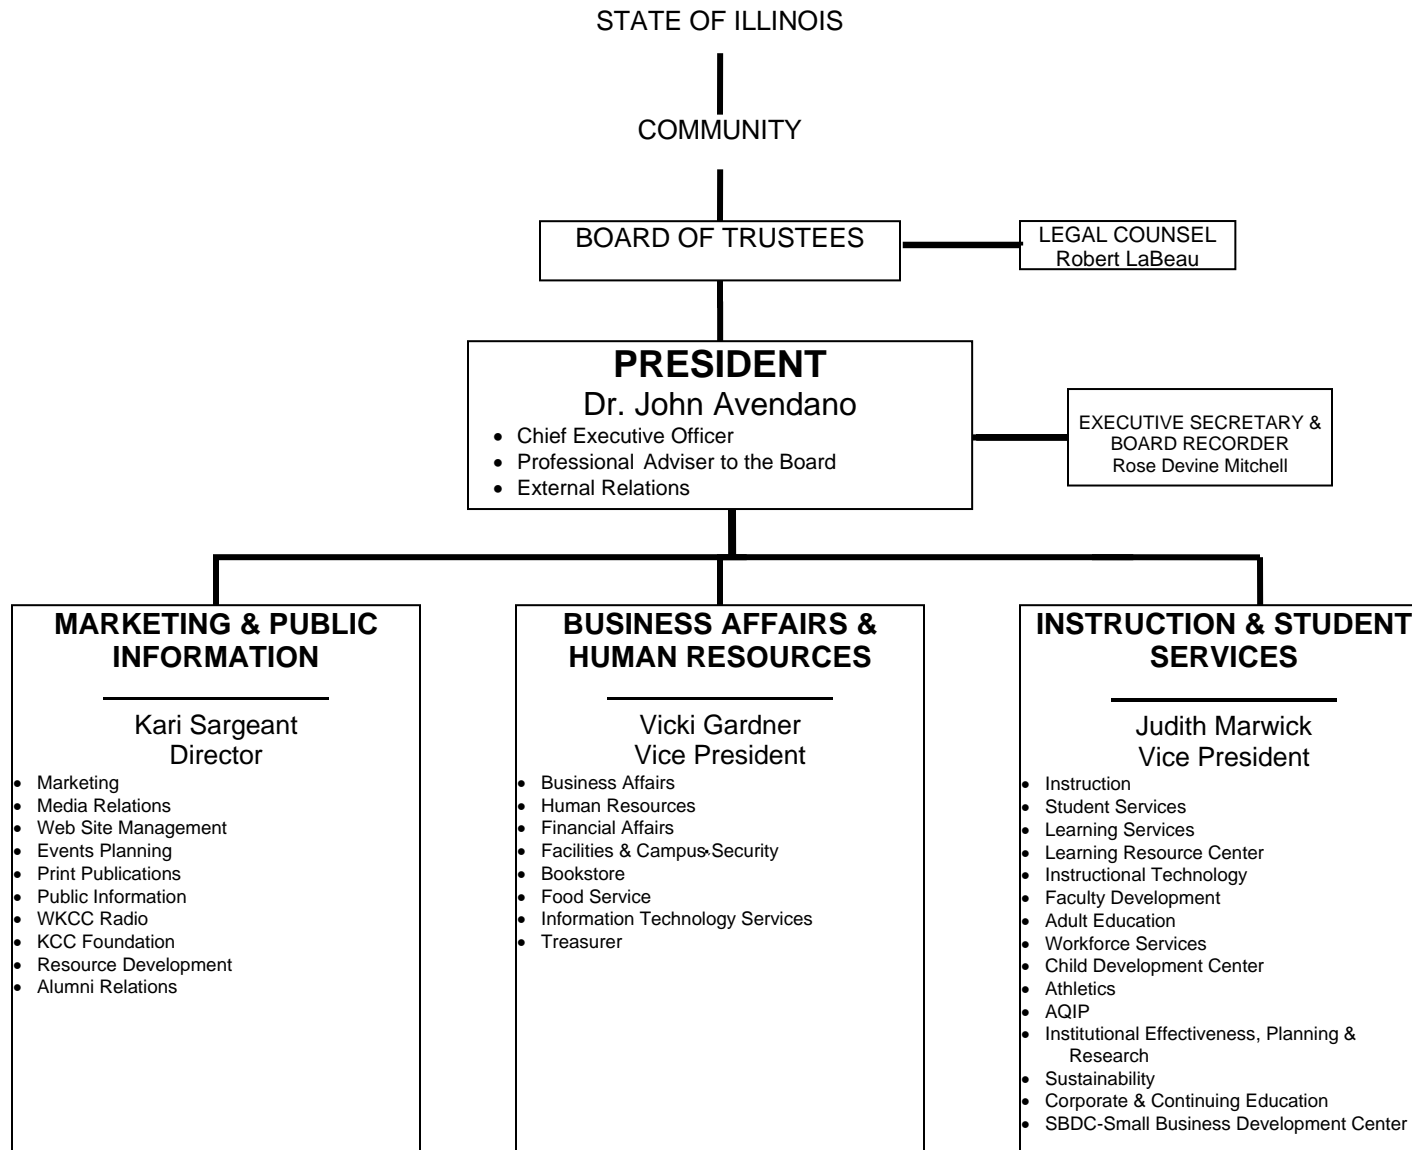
STATE OF ILLINOIS

COMMUNITY

BOARD OF TRUSTEES

LEGAL COUNSEL
Robert LaBeau

PRESIDENT
Dr. John Avendano
- Chief Executive Officer
- Professional Adviser to the Board
- External Relations

EXECUTIVE SECRETARY & BOARD RECORDER
Rose Devine Mitchell

MARKETING & PUBLIC INFORMATION

Kari Sargeant
Director
- Marketing
- Media Relations
- Web Site Management
- Events Planning
- Print Publications
- Public Information
- WKCC Radio
- KCC Foundation
- Resource Development
- Alumni Relations

BUSINESS AFFAIRS & HUMAN RESOURCES

Vicki Gardner
Vice President
- Business Affairs
- Human Resources
- Financial Affairs
- Facilities & Campus Security
- Bookstore
- Food Service
- Information Technology Services
- Treasurer

INSTRUCTION & STUDENT SERVICES

Judith Marwick
Vice President
- Instruction
- Student Services
- Learning Services
- Learning Resource Center
- Instructional Technology
- Faculty Development
- Adult Education
- Workforce Services
- Child Development Center
- Athletics
- AQIP
- Institutional Effectiveness, Planning & Research
- Sustainability
- Corporate & Continuing Education
- SBDC-Small Business Development Center